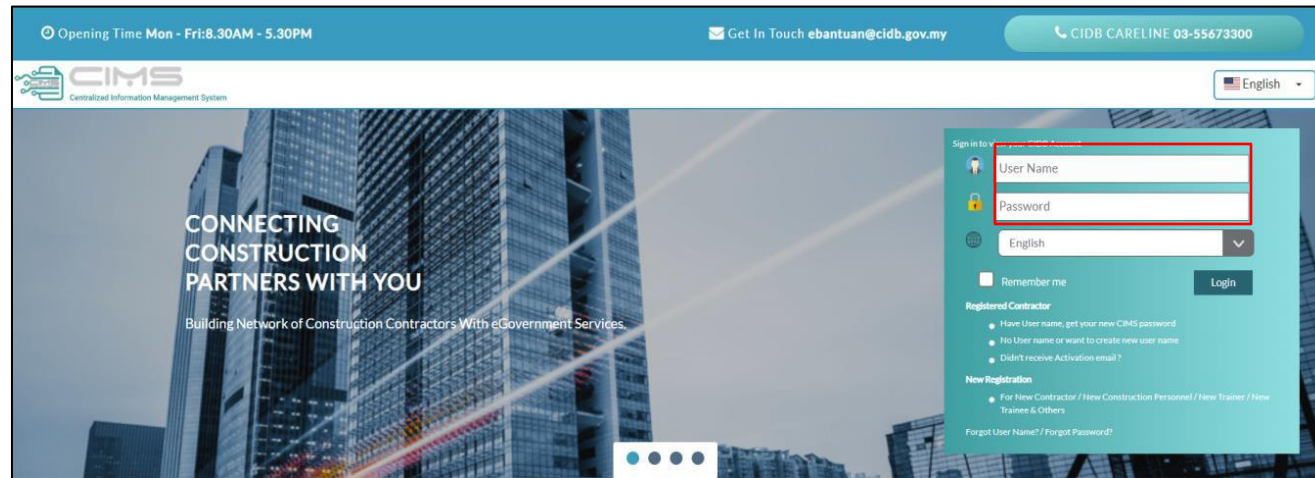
Opening Time Mon - Fri:8.30AM - 5.30PM

Get In Touch ebantuan@cidb.gov.my

CIDB CARELINE 03-55673300

CIMS
Centralized Information Management System

English

CONNECTING CONSTRUCTION PARTNERS WITH YOU

Building Network of Construction Contractors With eGovernment Services.

Sign in to v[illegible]

User Name

Password

English

Remember me

Login

Registered Contractor

Have User name, get your new CIMS password

No User name or want to create new user name

Didn't receive Activation email ?

New Registration

For New Contractor / New Construction Personnel / New Trainer / New Trainee & Others

Forgot User Name? / Forgot Password?